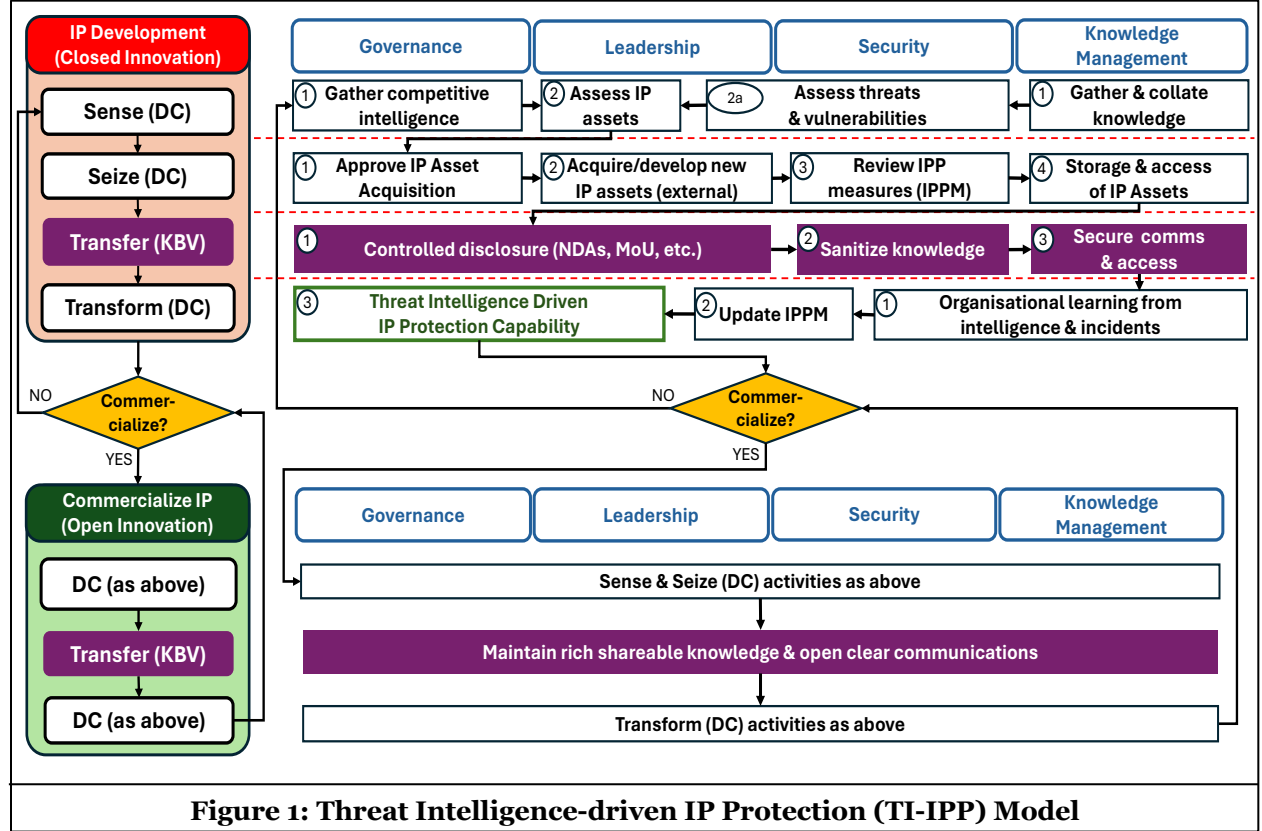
IP Development (Closed Innovation)

Sense (DC)

Seize (DC)

Transfer (KBV)

Transform (DC)

NO

Commercialize?

YES

Commercialize IP (Open Innovation)

DC (as above)

Transfer (KBV)

DC (as above)

Governance

Leadership

Security

Knowledge Management

1 Gather competitive intelligence

2 Assess IP assets

2a Assess threats & vulnerabilities

1 Gather & collate knowledge

1 Approve IP Asset Acquisition

2 Acquire/develop new IP assets (external)

3 Review IPP measures (IPPM)

4 Storage & access of IP Assets

1 Controlled disclosure (NDAs, MoU, etc.)

2 Sanitize knowledge

3 Secure comms & access

3 Threat Intelligence Driven IP Protection Capability

2 Update IPPM

1 Organisational learning from intelligence & incidents

NO

Commercialize?

YES

Governance

Leadership

Security

Knowledge Management

Sense & Seize (DC) activities as above

Maintain rich shareable knowledge & open clear communications

Transform (DC) activities as above

Figure 1: Threat Intelligence-driven IP Protection (TI-IPP) Model